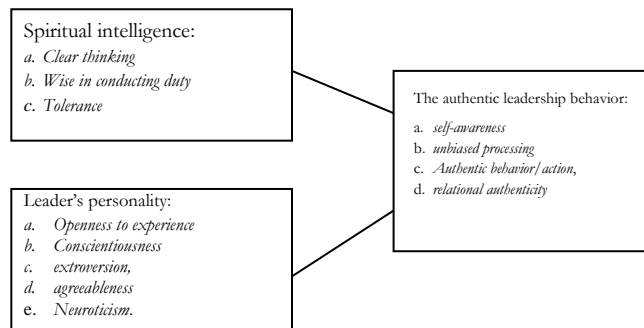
Spiritual intelligence:
a. Clear thinking
b. Wise in conducting duty
c. Tolerance

The authentic leadership behavior:
a. self-awareness
b. unbiased processing
c. Authentic behavior/ action,
d. relational authenticity

Leader's personality:
a. Openness to experience
b. Conscientiousness
c. extroversion,
d. agreeableness
e. Neuroticism.